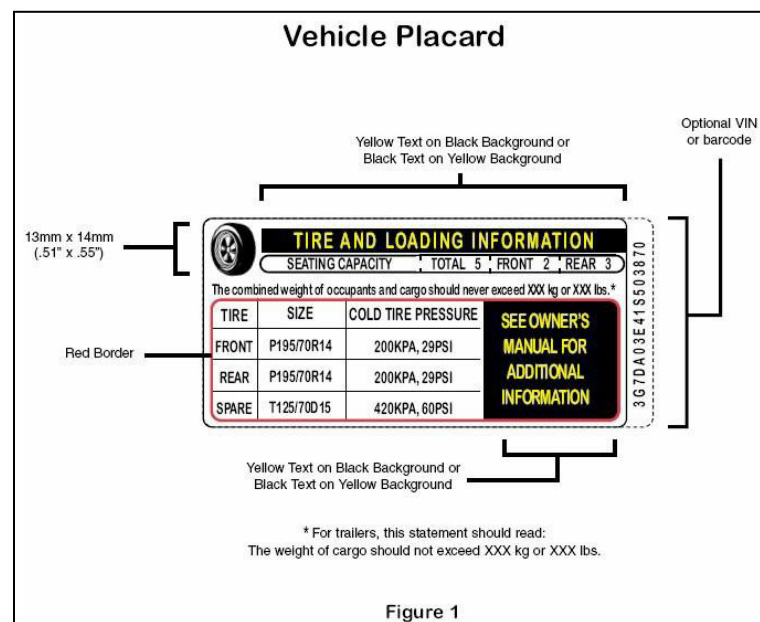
Vehicle Placard

Yellow Text on Black Background or Black Text on Yellow Background

Optional VIN or barcode

13mm x 14mm (.51" x .55")

TIRE AND LOADING INFORMATION

SEATING CAPACITY | TOTAL 5 | FRONT 2 | REAR 3

The combined weight of occupants and cargo should never exceed XXX kg or XXX lbs.*

Red Border

| TIRE | SIZE | COLD TIRE PRESSURE |
|---|---|---|
| FRONT | P195/70R14 | 200KPA, 29PSI |
| REAR | P195/70R14 | 200KPA, 29PSI |
| SPARE | T125/70D15 | 420KPA, 60PSI |

SEE OWNER'S MANUAL FOR ADDITIONAL INFORMATION

3G7DA03E41S503870

Yellow Text on Black Background or Black Text on Yellow Background

* For trailers, this statement should read: The weight of cargo should not exceed XXX kg or XXX lbs.

Figure 1